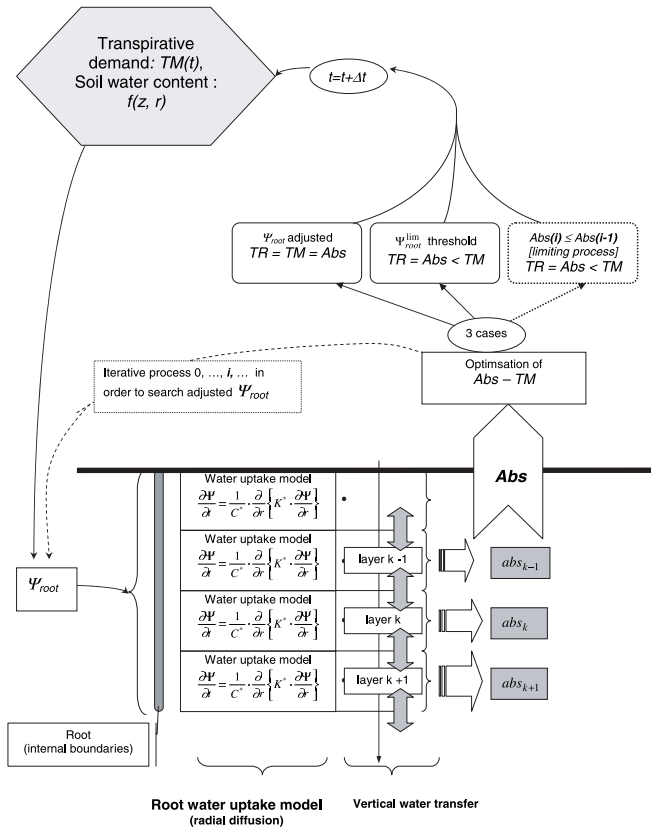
Transpirative demand: TM(t), Soil water content : f(z, r)

$t=t+\Delta t$

$\Psi_{root}$ adjusted
TR = TM = Abs

$\Psi_{root}^{\lim}$ threshold
TR = Abs < TM

Abs(i) ≤ Abs(i-1)
[limiting process]
TR = Abs < TM

3 cases

Iterative process 0, …, i, … in order to search adjusted $\Psi_{root}$

Optimsation of
Abs – TM

Abs

Water uptake model
$\frac{\partial\Psi}{\partial t}=\frac{1}{C^*}\cdot\frac{\partial}{\partial r}\left\{K^*\cdot\frac{\partial\Psi}{\partial r}\right\}$

Water uptake model
$\frac{\partial\Psi}{\partial t}=\frac{1}{C^*}\cdot\frac{\partial}{\partial r}\left\{K^*\cdot\frac{\partial\Psi}{\partial r}\right\}$

layer k -1

$abs_{k-1}$

$\Psi_{root}$

Water uptake model
$\frac{\partial\Psi}{\partial t}=\frac{1}{C^*}\cdot\frac{\partial}{\partial r}\left\{K^*\cdot\frac{\partial\Psi}{\partial r}\right\}$

layer k

$abs_k$

Water uptake model
$\frac{\partial\Psi}{\partial t}=\frac{1}{C^*}\cdot\frac{\partial}{\partial r}\left\{K^*\cdot\frac{\partial\Psi}{\partial r}\right\}$

layer k +1

$abs_{k+1}$

Root
(internal boundaries)

Root water uptake model
(radial diffusion)

Vertical water transfer